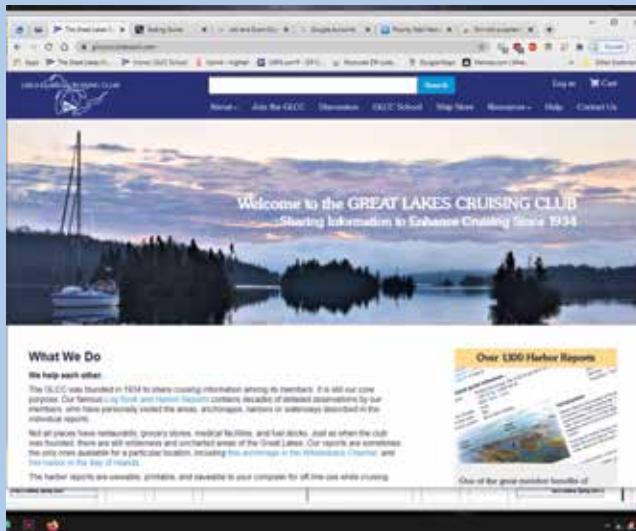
Search

Log in Cart

About Join the GLCC Discussion GLCC School Ship Store Resources Help Contact Us

Welcome to the GREAT LAKES CRUISING CLUB
Sharing Information to Enhance Cruising Since 1934

What We Do

We help each other.

The GLCC was founded in 1934 to share cruising information among its members. It is still our core purpose. Our famous Log Book and Harbor Reports contains decades of detailed observations by our members, who have personally visited the areas, anchorages, harbors or waterways described in the individual reports.

Not all places have restaurants, grocery stores, medical facilities, and fuel docks. Just as when the club was founded, there are still wilderness and uncharted areas of the Great Lakes. Our reports are sometimes the only ones available for a particular location, including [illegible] and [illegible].

The harbor reports are viewable, printable, and saveable to your computer for off-line use while cruising

Over 1300 Harbor Reports

One of the great member benefits of